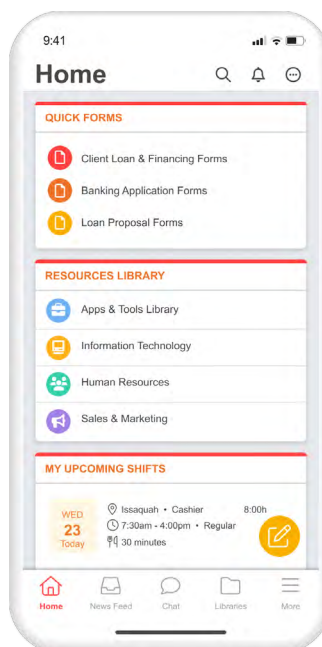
9:41

Home

QUICK FORMS

Client Loan & Financing Forms

Banking Application Forms

Loan Proposal Forms

RESOURCES LIBRARY

Apps & Tools Library

Information Technology

Human Resources

Sales & Marketing

MY UPCOMING SHIFTS

WED
23
Today

Issaquah • Cashier 8:00h
7:30am - 4:00pm • Regular
30 minutes

Home News Feed Chat Libraries More